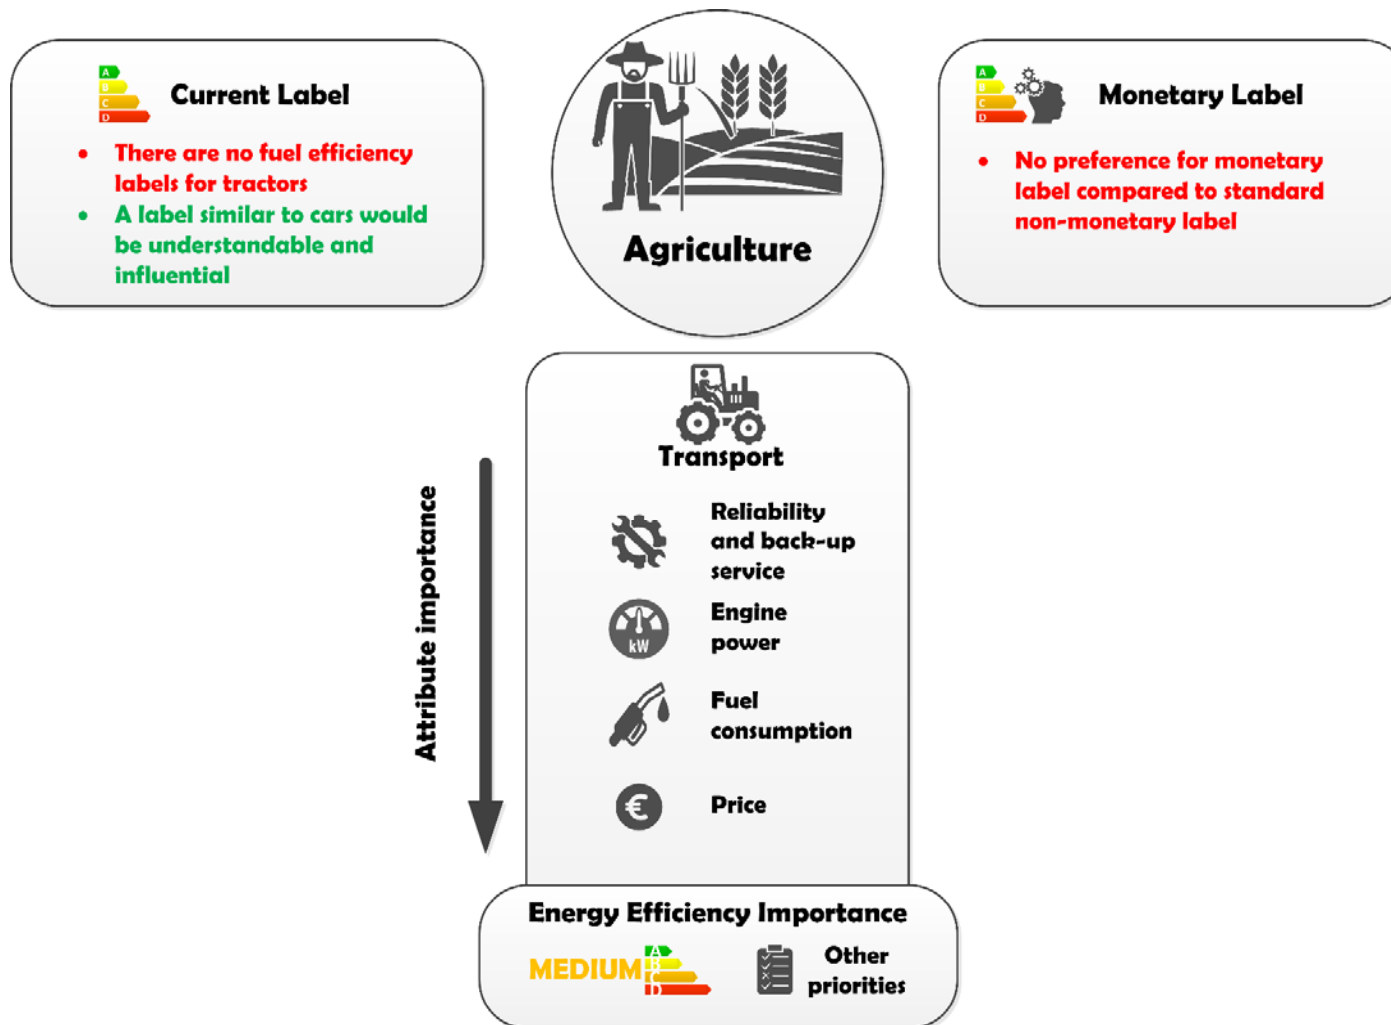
A B C D

Current Label

- There are no fuel efficiency labels for tractors
- A label similar to cars would be understandable and influential

Agriculture

A B C D

Monetary Label

- No preference for monetary label compared to standard non-monetary label

Transport

Attribute importance

Reliability and back-up service

kW

Engine power

Fuel consumption

€

Price

Energy Efficiency Importance

MEDIUM

A B C D

Other priorities